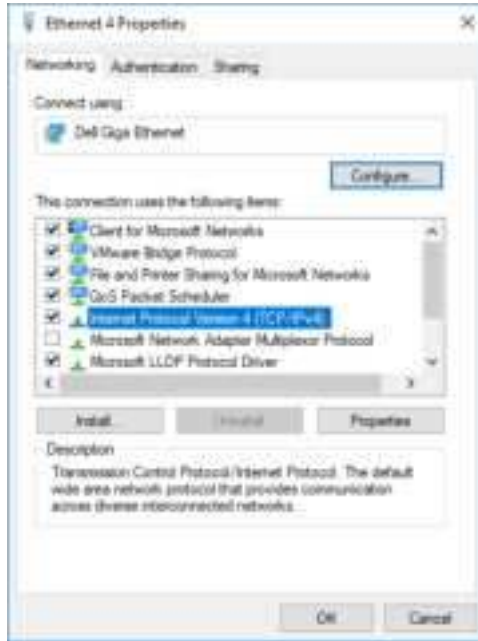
Ethernet 4 Properties

Networking Authentication Sharing

Connect using:

Dell Giga Ethernet

Configure...

This connection uses the following items:

Client for Microsoft Networks
VMware Bridge Protocol
File and Printer Sharing for Microsoft Networks
QoS Packet Scheduler
Internet Protocol Version 4 (TCP/IPv4)
Microsoft Network Adapter Multiplexor Protocol
Microsoft LLDP Protocol Driver

Install... Uninstall Properties

Description

Transmission Control Protocol/Internet Protocol. The default wide area network protocol that provides communication across diverse interconnected networks.

OK Cancel